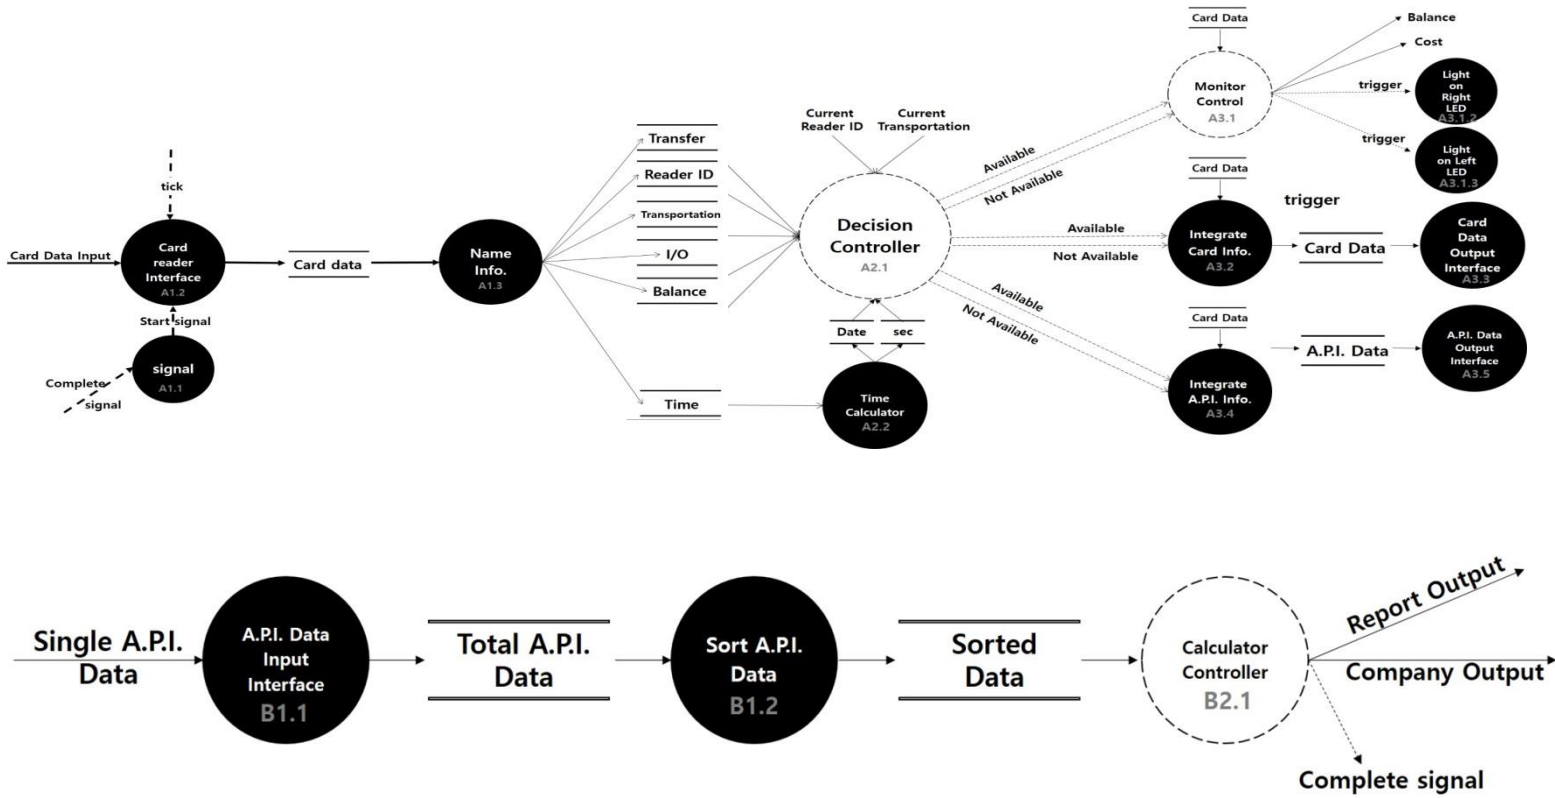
tick

Card Data Input

Card reader Interface
A1.2

Start signal

signal
A1.1

Complete signal

Card data

Name Info.
A1.3

Transfer

Reader ID

Transportation

I/O

Balance

Time

Current Reader ID

Current Transportation

Decision Controller
A2.1

Date

sec

Time Calculator
A2.2

Available

Not Available

Card Data

Monitor Control
A3.1

Balance

Cost

trigger

Light on Right LED
A3.1.2

trigger

Light on Left LED
A3.1.3

Card Data

trigger

Available

Not Available

Integrate Card Info.
A3.2

Card Data

Card Data Output Interface
A3.3

Available

Not Available

Card Data

Integrate A.P.I. Info.
A3.4

A.P.I. Data

A.P.I. Data Output Interface
A3.5

Single A.P.I. Data

A.P.I. Data Input Interface
B1.1

Total A.P.I. Data

Sort A.P.I. Data
B1.2

Sorted Data

Calculator Controller
B2.1

Report Output

Company Output

Complete signal